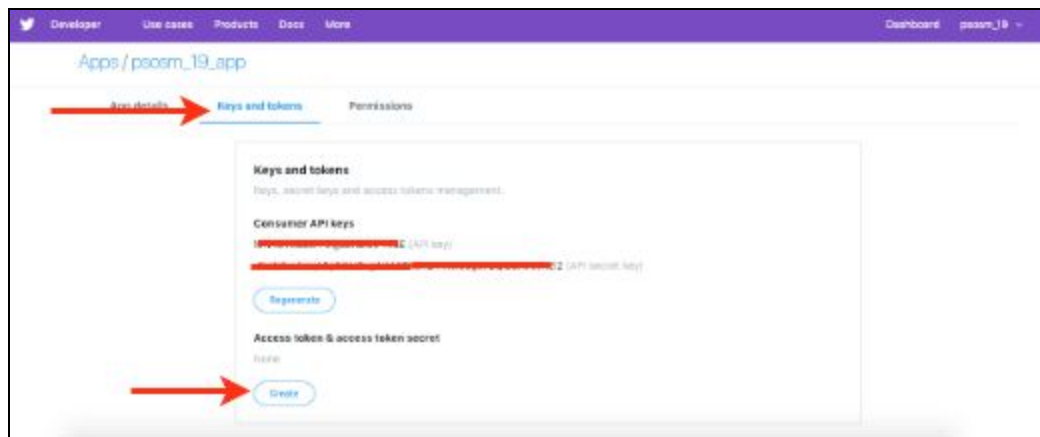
Developer Use cases Products Docs More Dashboard psosm_19

Apps / psosm_19_app

App details Keys and tokens Permissions

Keys and tokens

Keys, secret keys and access tokens management.

Consumer API keys

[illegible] (API key)

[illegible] (API secret key)

Regenerate

Access token & access token secret

None

Create